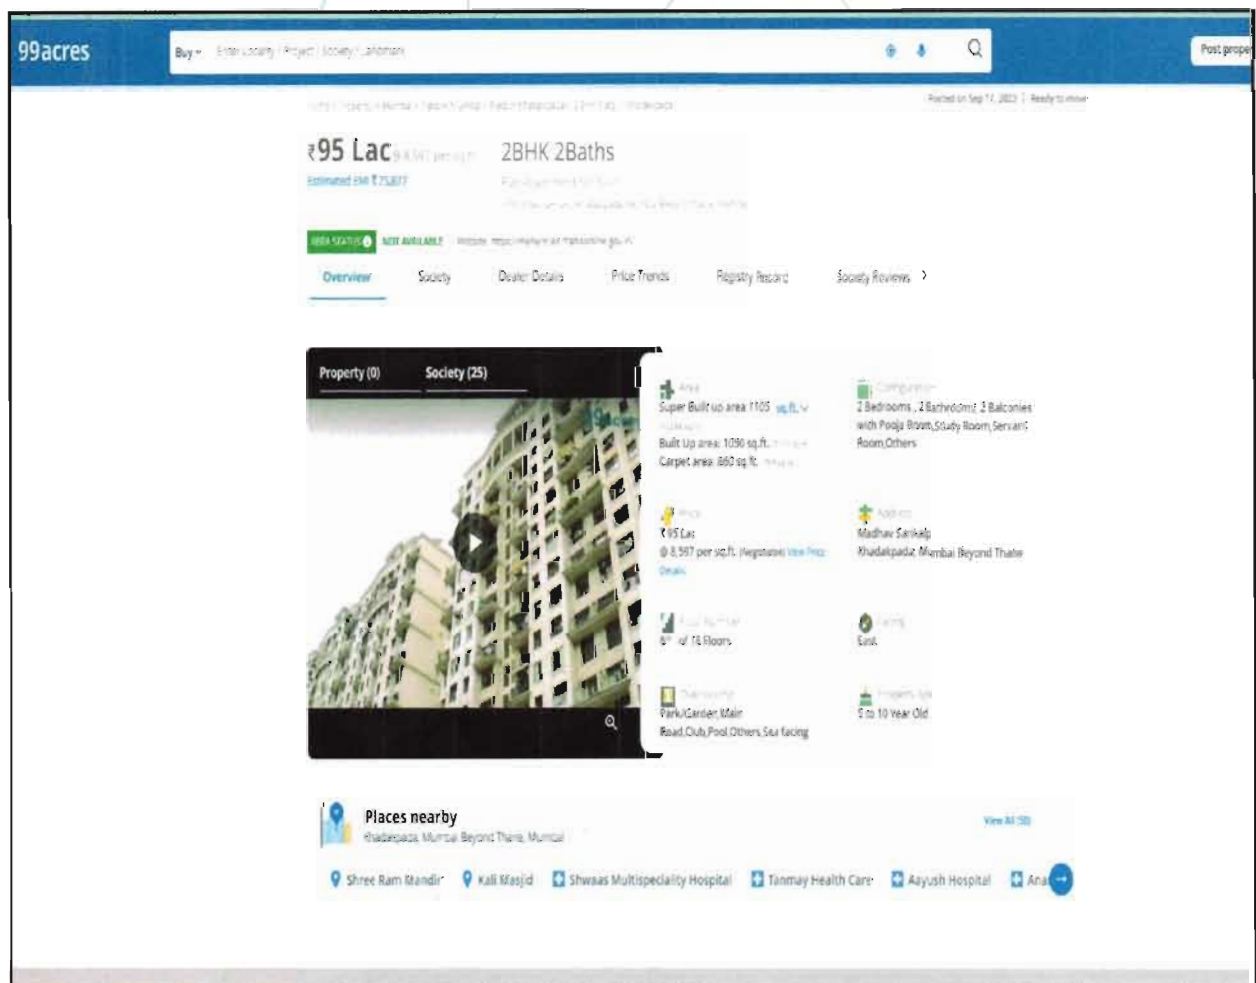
99acres

Buy ▾ Enter Locality / Project / Society / Landmark

Post property

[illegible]

Posted on Sep 17, 2022 | Ready to move

₹95 Lac ₹8,597 per sq.ft.

2BHK 2Baths

Estimated EMI ₹75,877

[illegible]

RERA STATUS NOT AVAILABLE Website: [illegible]

Overview Society Dealer Details Price Trends Registry Record Society Reviews >

Property (0) Society (25)

Area
Super Built up area 1105 sq.ft.
Built Up area: 1090 sq.ft.
Carpet area: 860 sq.ft.

Configuration
2 Bedrooms , 2 Bathrooms, 2 Balconies with Pooja Room,Study Room,Servant Room,Others

Price
₹95 Lac
@ 8,597 per sq.ft. (Negotiable) View Price Details

Address
Madhav Sankalp
Khadakpada, Mumbai Beyond Thane

Floor Number
6th of 18 Floors

Facing
East

Overlooking
Park/Garden,Main Road,Club,Pool,Others,Sea facing

Property Age
5 to 10 Year Old

Places nearby
Khadakpada, Mumbai Beyond Thane, Mumbai

View All

Shree Ram Mandir Kali Masjid Shwaas Multispeciality Hospital Tanmay Health Care Aayush Hospital Ana